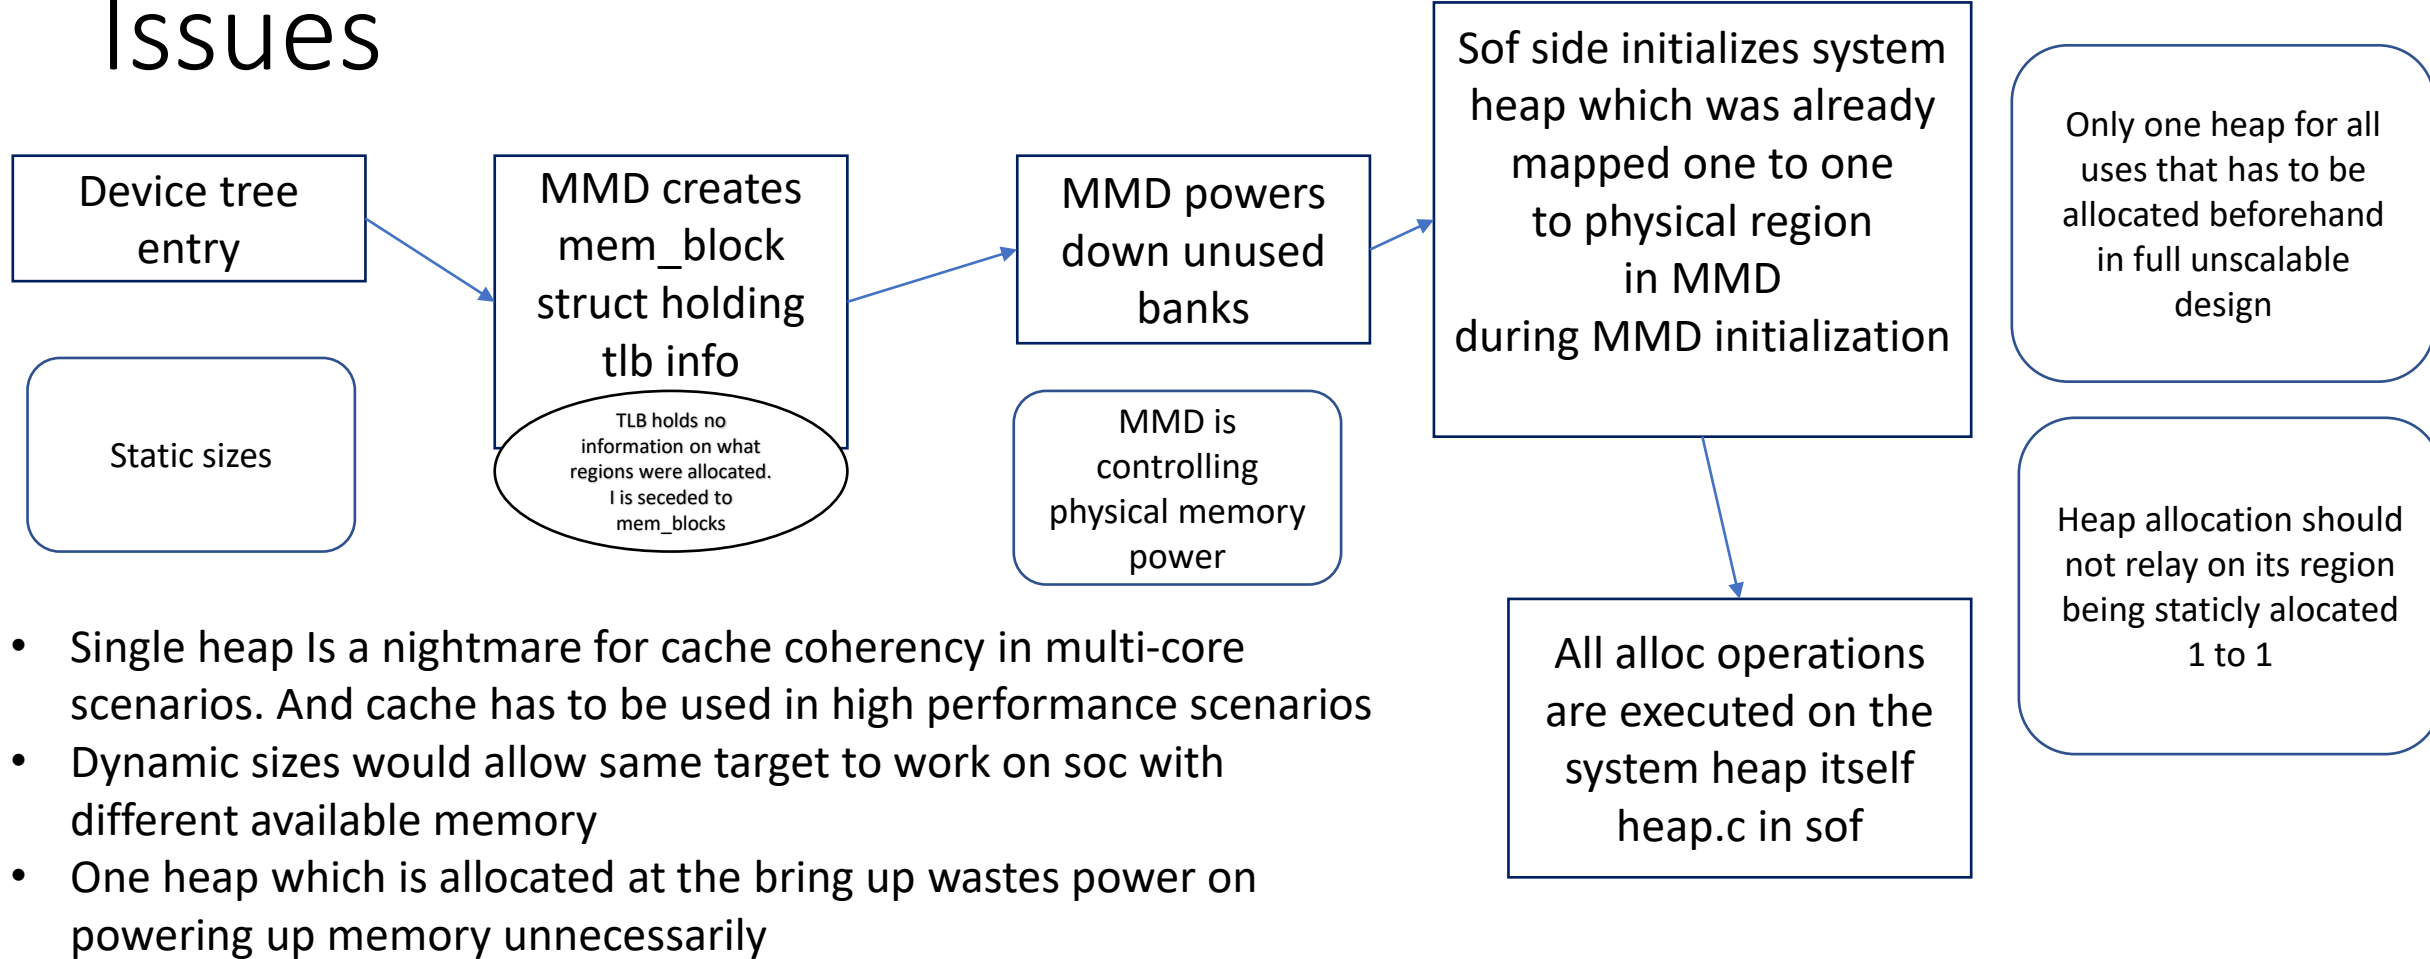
Issues

Device tree entry

Static sizes

MMD creates mem_block struct holding tlb info

TLB holds no information on what regions were allocated. I is seceded to mem_blocks

MMD powers down unused banks

MMD is controlling physical memory power

Sof side initializes system heap which was already mapped one to one to physical region in MMD during MMD initialization

All alloc operations are executed on the system heap itself heap.c in sof

Only one heap for all uses that has to be allocated beforehand in full unscalable design

Heap allocation should not relay on its region being staticly alocated 1 to 1

- Single heap Is a nightmare for cache coherency in multi-core scenarios. And cache has to be used in high performance scenarios
- Dynamic sizes would allow same target to work on soc with different available memory
- One heap which is allocated at the bring up wastes power on powering up memory unnecessarily